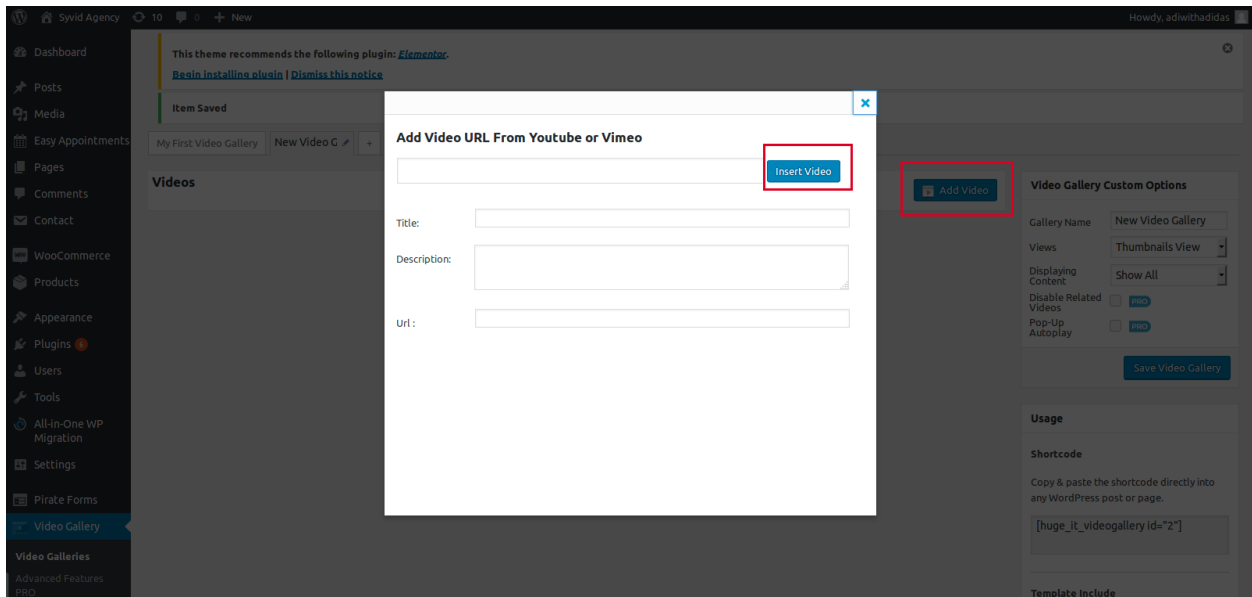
Syvid Agency 10 0 + New

Howdy, adiwithadidas

Dashboard
Posts
Media
Easy Appointments
Pages
Comments
Contact
WooCommerce
Products
Appearance
Plugins 6
Users
Tools
All-in-One WP Migration
Settings
Pirate Forms
Video Gallery
Video Galleries
Advanced Features PRO

This theme recommends the following plugin: Elementor.
Begin installing plugin | Dismiss this notice

Item Saved

My First Video Gallery New Video G +

Videos

Add Video

×

Add Video URL From Youtube or Vimeo

Insert Video

Title:

Description:

Url :

Video Gallery Custom Options

Gallery Name New Video Gallery
Views Thumbnails View
Displaying Content Show All
Disable Related Videos PRO
Pop-Up Autoplay PRO

Save Video Gallery

Usage

Shortcode

Copy & paste the shortcode directly into any WordPress post or page.

[huge_it_videogallery id="2"]

Template Include